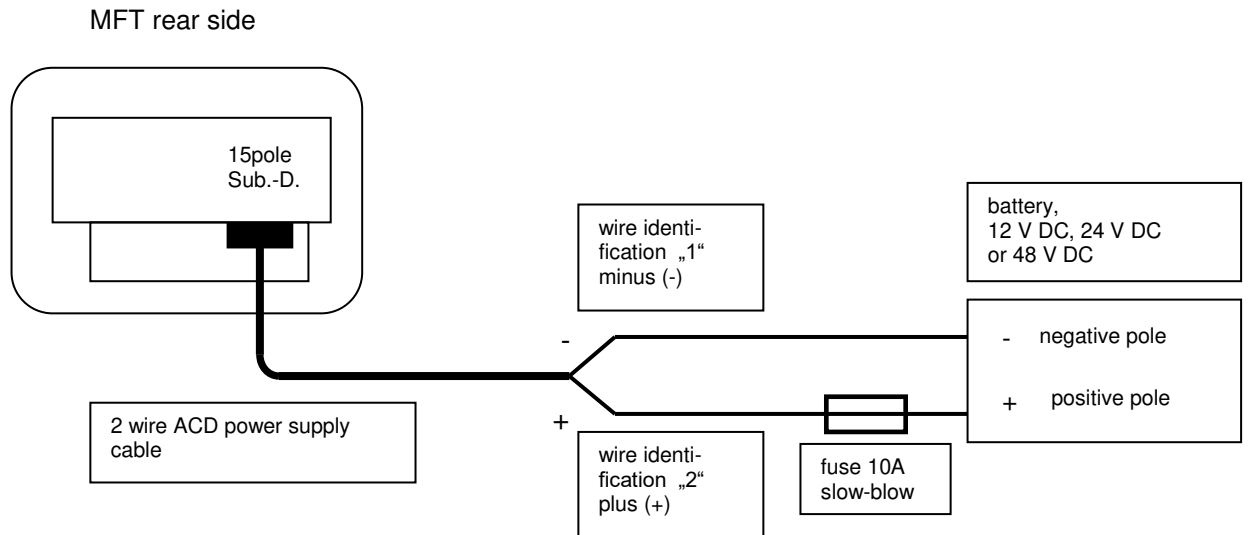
MFT rear side

15pole Sub.-D.

wire identification „1“ minus (-)

battery, 12 V DC, 24 V DC or 48 V DC

-

- negative pole

+ positive pole

2 wire ACD power supply cable

+

wire identification „2“ plus (+)

fuse 10A slow-blow